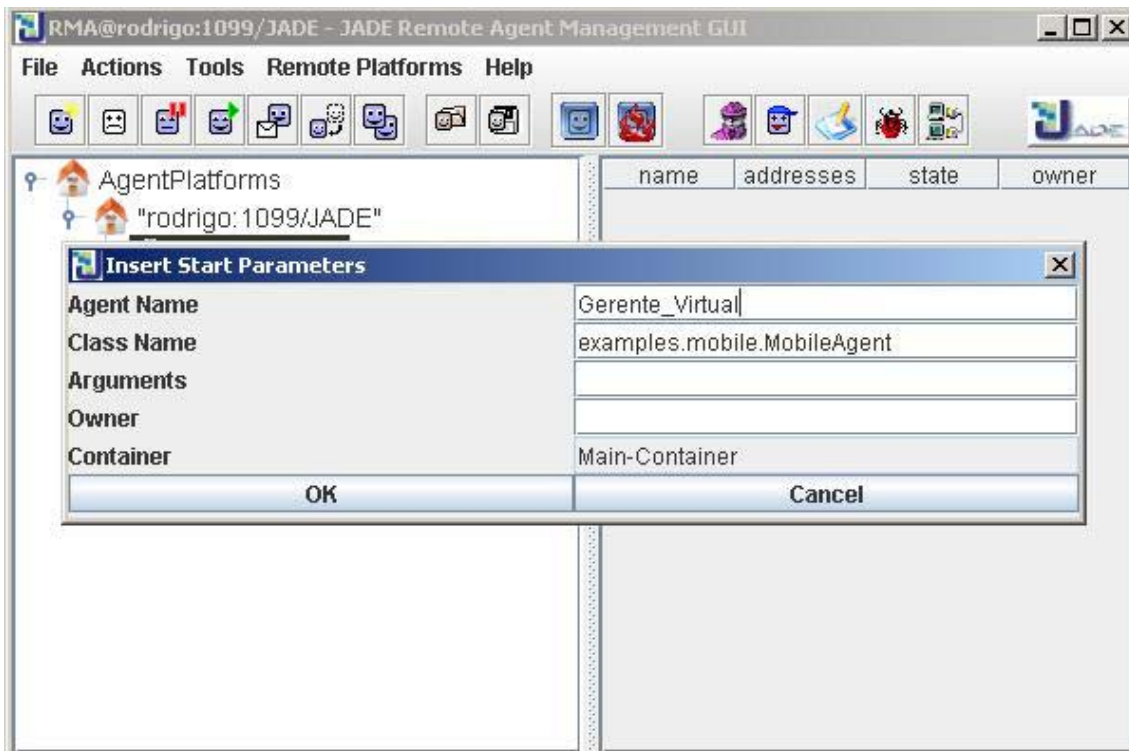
RMA@rodrigo:1099/JADE - JADE Remote Agent Management GUI

File Actions Tools Remote Platforms Help

AgentPlatforms
"rodrigo:1099/JADE"

| name | addresses | state | owner |
|---|---|---|---|

Insert Start Parameters

| | |
|---|---|
| Agent Name | Gerente_Virtual |
| Class Name | examples.mobile.MobileAgent |
| Arguments | |
| Owner | |
| Container | Main-Container |

OK Cancel